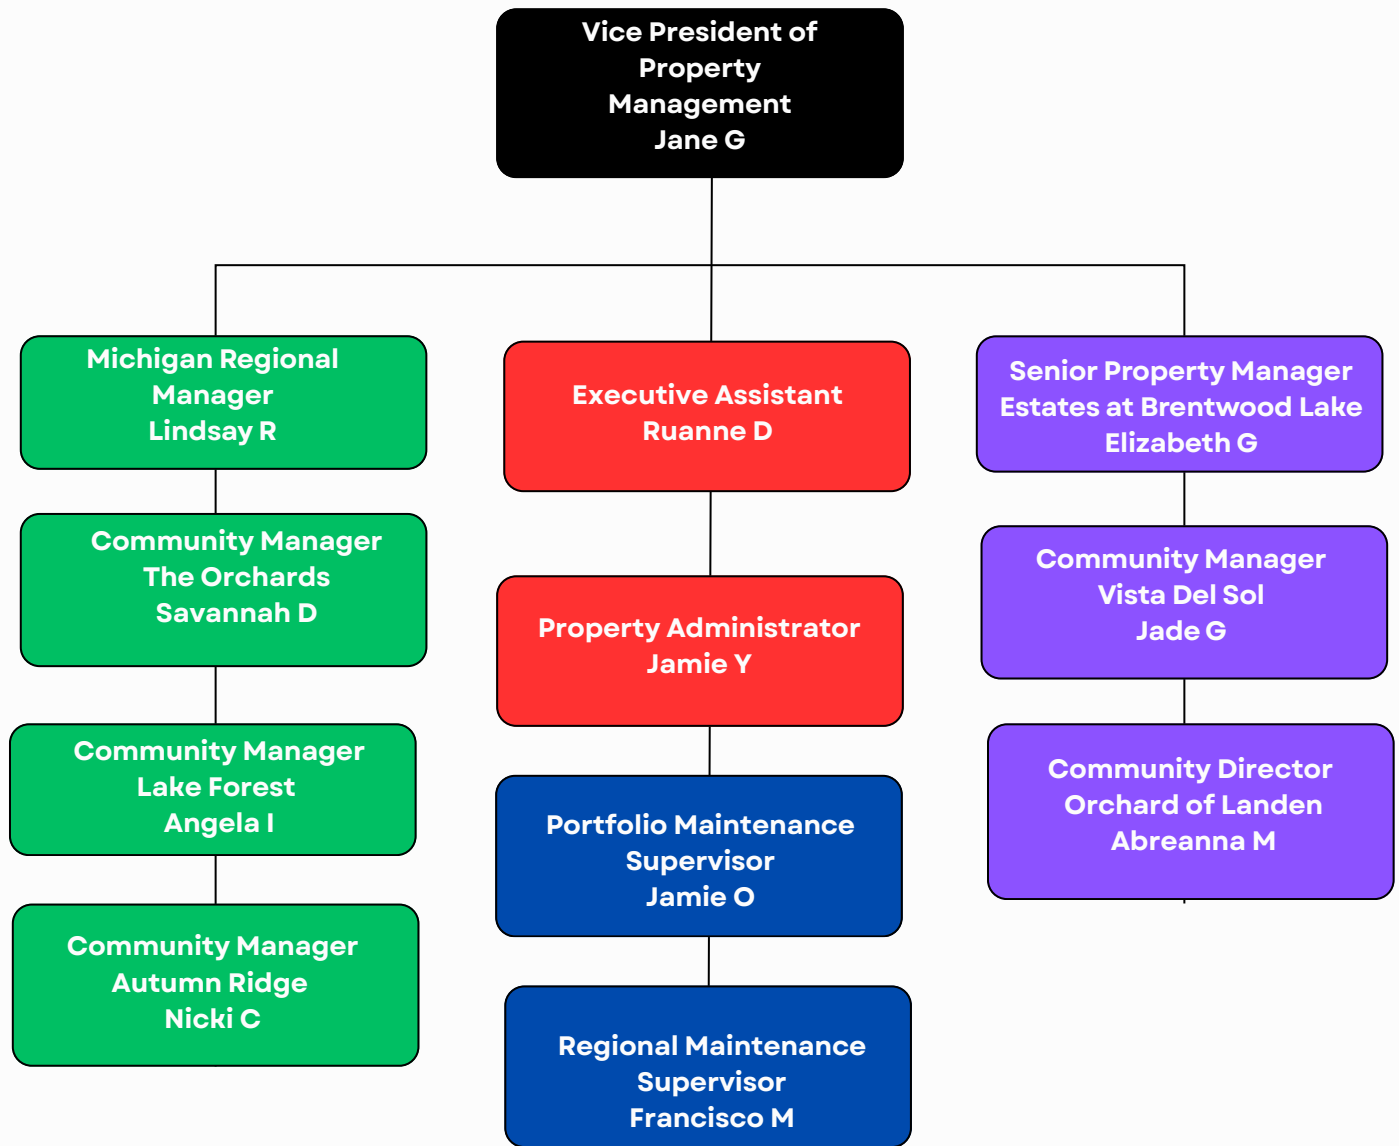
Vice President of Property Management
Jane G

Michigan Regional Manager
Lindsay R

Community Manager
The Orchards
Savannah D

Community Manager
Lake Forest
Angela I

Community Manager
Autumn Ridge
Nicki C

Executive Assistant
Ruanne D

Property Administrator
Jamie Y

Portfolio Maintenance Supervisor
Jamie O

Regional Maintenance Supervisor
Francisco M

Senior Property Manager
Estates at Brentwood Lake
Elizabeth G

Community Manager
Vista Del Sol
Jade G

Community Director
Orchard of Landen
Abreanna M